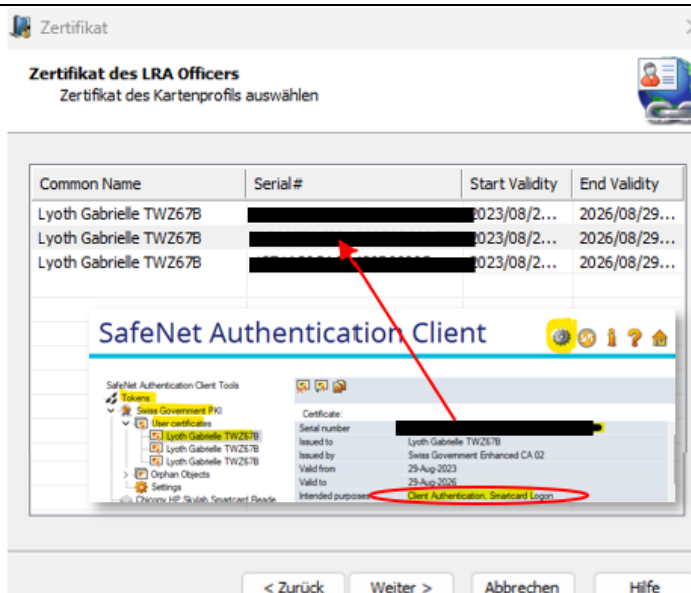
Zertifikat

Zertifikat des LRA Officers
Zertifikat des Kartenprofils auswählen

| Common Name | Serial# | Start Validity | End Validity |
|---|---|---|---|
| Lyoth Gabrielle TWZ67B | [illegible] | 2023/08/2... | 2026/08/29... |
| Lyoth Gabrielle TWZ67B | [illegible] | 2023/08/2... | 2026/08/29... |
| Lyoth Gabrielle TWZ67B | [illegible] | 2023/08/2... | 2026/08/29... |

SafeNet Authentication Client

SafeNet Authentication Client Tools
Tokens
Swiss Government PKI
User certificates
Lyoth Gabrielle TWZ67B
Lyoth Gabrielle TWZ67B
Lyoth Gabrielle TWZ67B
Orphan Objects
Settings
Chicony HP Skylab Smartcard Reade

Certificate:
Serial number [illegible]
Issued to Lyoth Gabrielle TWZ67B
Issued by Swiss Government Enhanced CA 02
Valid from 29-Aug-2023
Valid to 29-Aug-2026
Intended purposes Client Authentication, Smartcard Logon

< Zurück Weiter > Abbrechen Hilfe